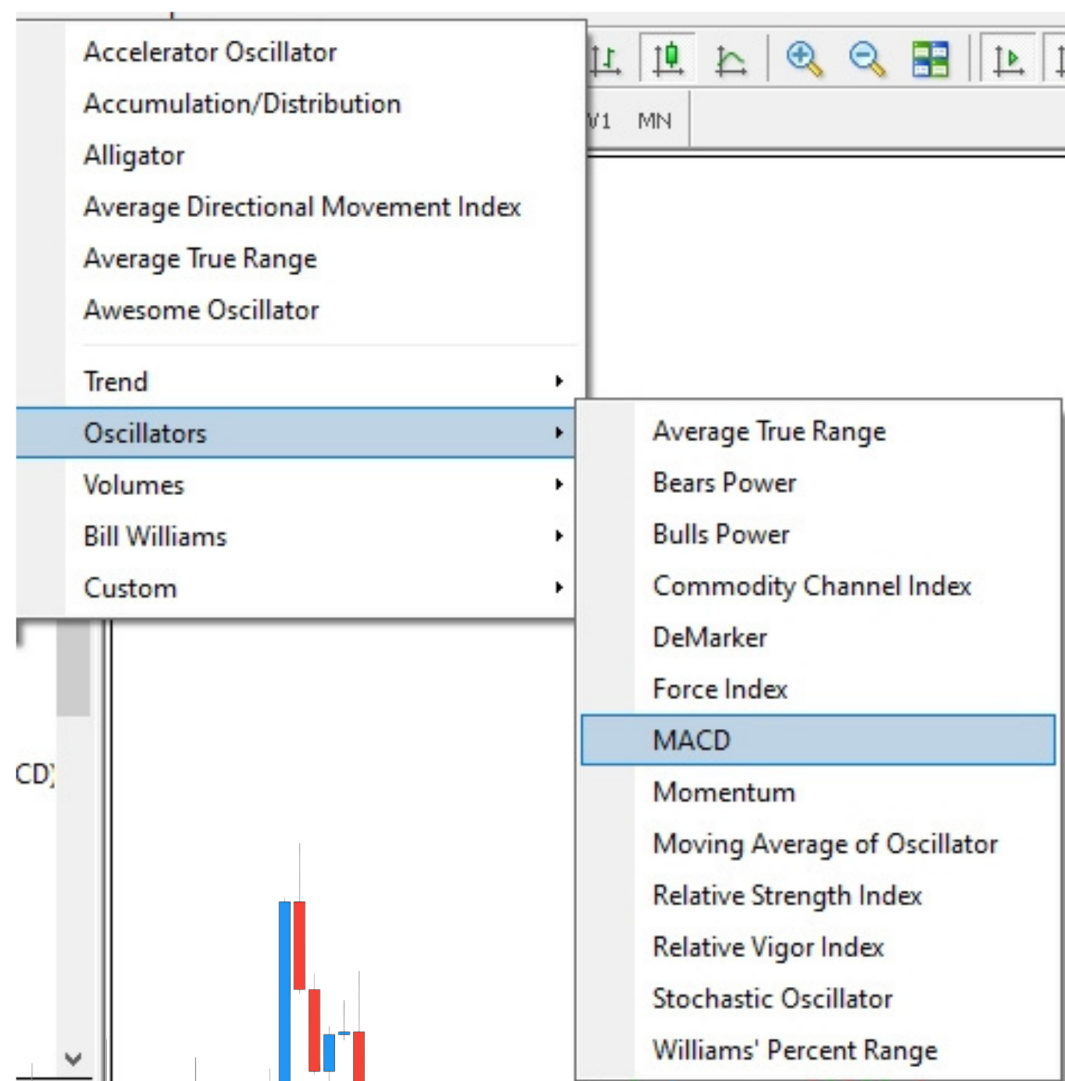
Accelerator Oscillator
Accumulation/Distribution
Alligator
Average Directional Movement Index
Average True Range
Awesome Oscillator

Trend
Oscillators
Volumes
Bill Williams
Custom

Average True Range
Bears Power
Bulls Power
Commodity Channel Index
DeMarker
Force Index
MACD
Momentum
Moving Average of Oscillator
Relative Strength Index
Relative Vigor Index
Stochastic Oscillator
Williams' Percent Range

W1 MN

CD)